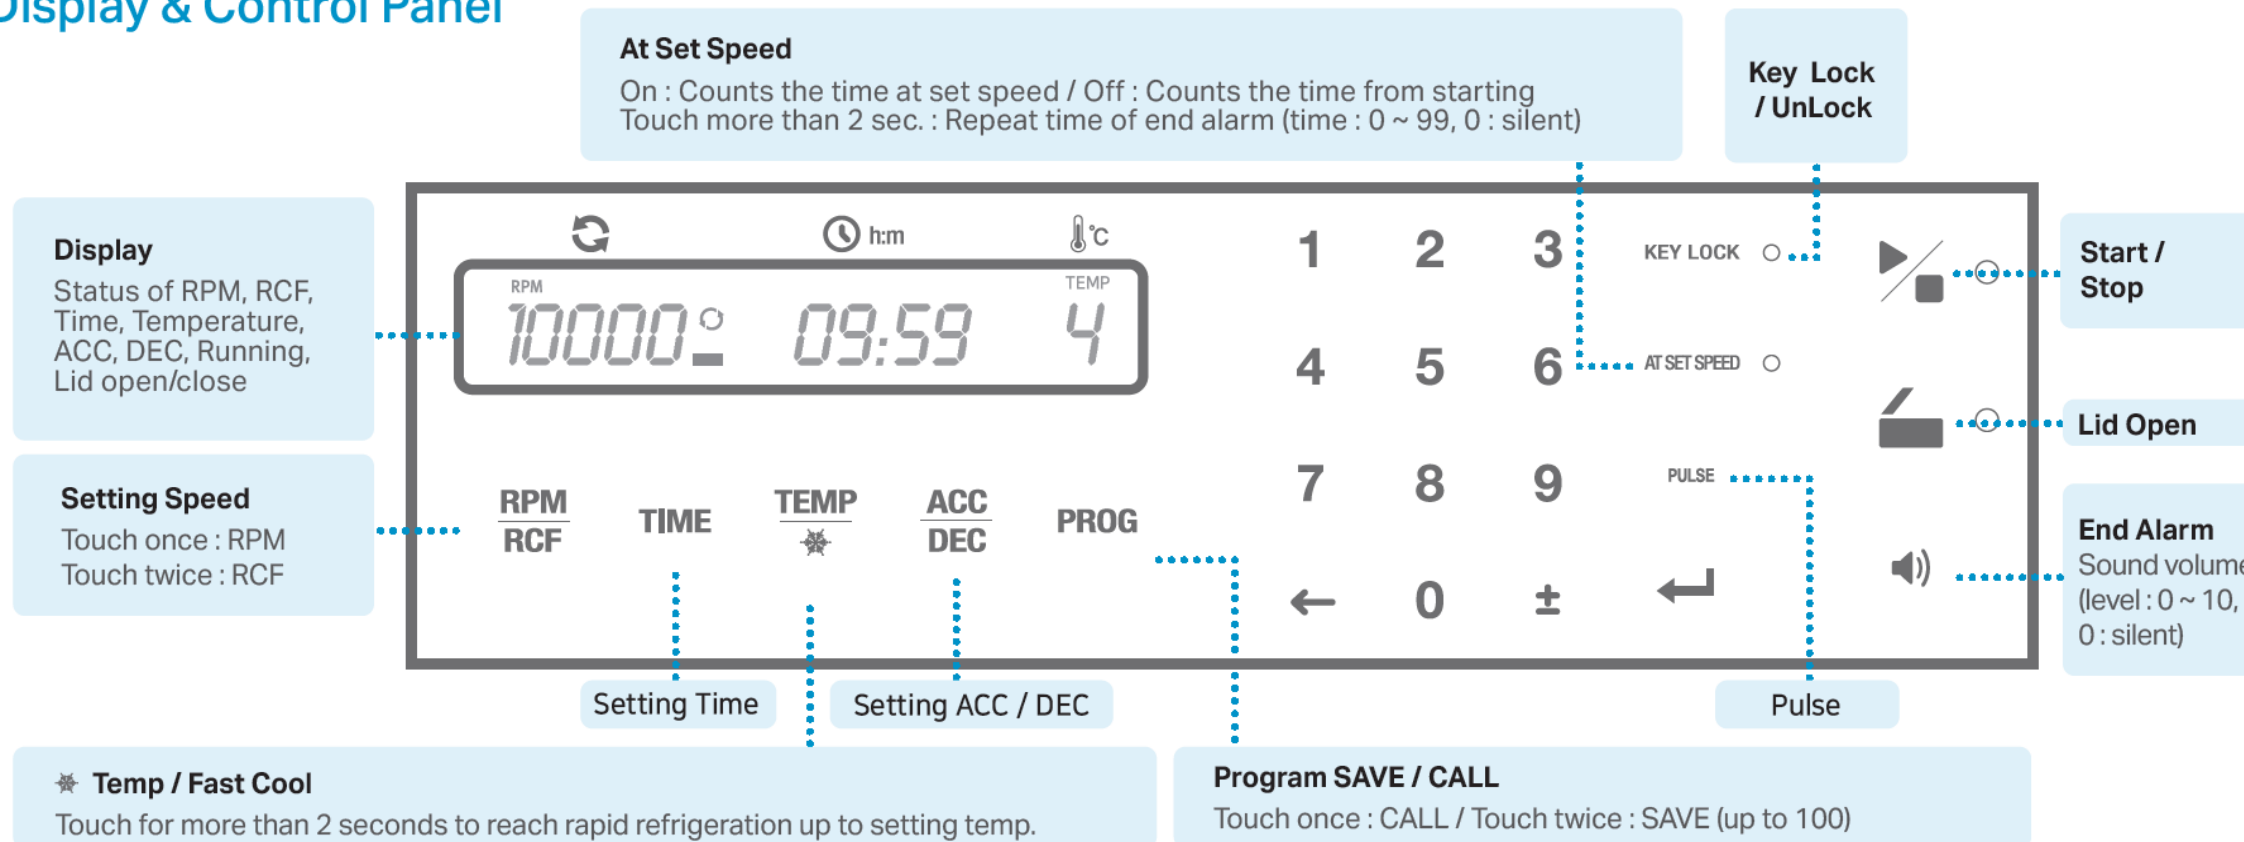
Display & Control Panel

At Set Speed
On : Counts the time at set speed / Off : Counts the time from starting
Touch more than 2 sec. : Repeat time of end alarm (time : 0 ~ 99, 0 : silent)

Key Lock / UnLock

Display
Status of RPM, RCF, Time, Temperature, ACC, DEC, Running, Lid open/close

h:m
°C
RPM
TEMP
10000
09:59
4

1 2 3
KEY LOCK
4 5 6
AT SET SPEED
7 8 9
PULSE
← 0 ±

Start / Stop

Lid Open

Setting Speed
Touch once : RPM
Touch twice : RCF

RPM
RCF
TIME
TEMP
ACC
DEC
PROG

End Alarm
Sound volume
(level : 0 ~ 10,
0 : silent)

Setting Time
Setting ACC / DEC
Pulse

Temp / Fast Cool
Touch for more than 2 seconds to reach rapid refrigeration up to setting temp.

Program SAVE / CALL
Touch once : CALL / Touch twice : SAVE (up to 100)